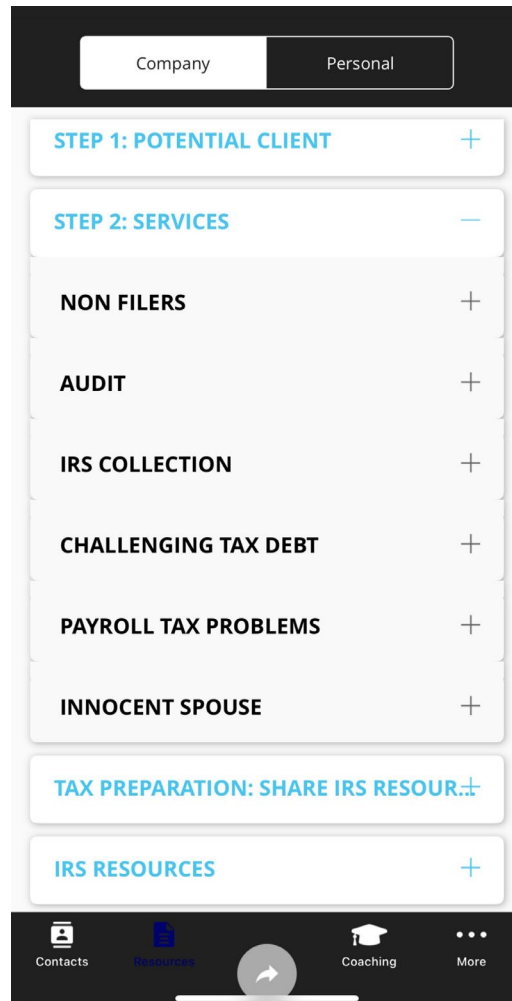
Company | Personal

STEP 1: POTENTIAL CLIENT +

STEP 2: SERVICES —

NON FILERS +

AUDIT +

IRS COLLECTION +

CHALLENGING TAX DEBT +

PAYROLL TAX PROBLEMS +

INNOCENT SPOUSE +

TAX PREPARATION: SHARE IRS RESOUR... +

IRS RESOURCES +

Contacts Resources Coaching More